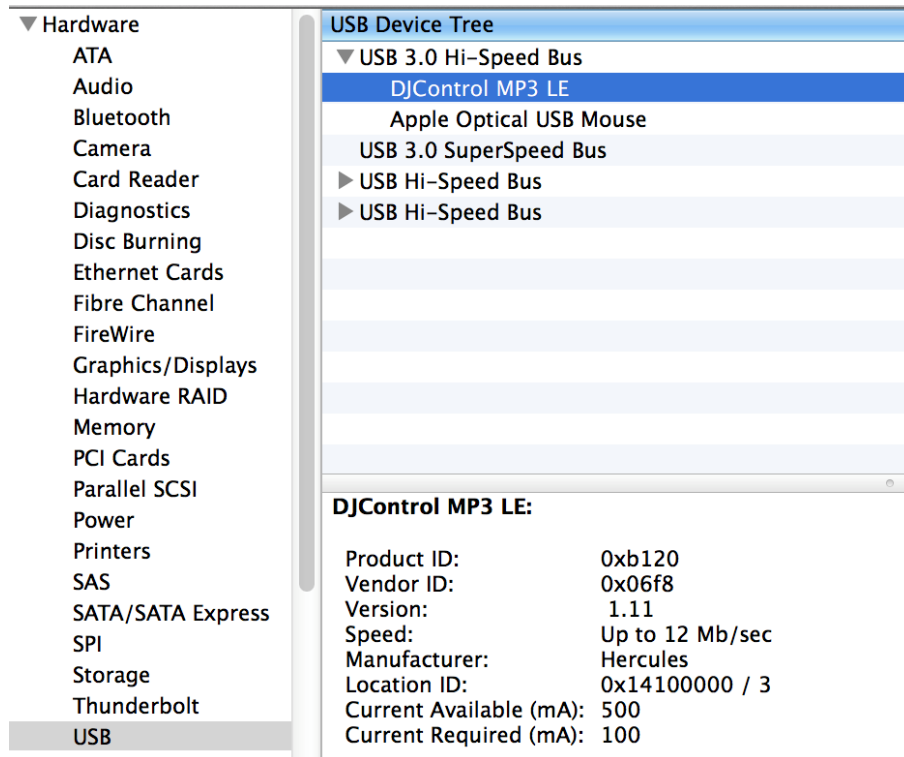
▼Hardware
ATA
Audio
Bluetooth
Camera
Card Reader
Diagnostics
Disc Burning
Ethernet Cards
Fibre Channel
FireWire
Graphics/Displays
Hardware RAID
Memory
PCI Cards
Parallel SCSI
Power
Printers
SAS
SATA/SATA Express
SPI
Storage
Thunderbolt
USB

USB Device Tree
▼USB 3.0 Hi-Speed Bus
DJControl MP3 LE
Apple Optical USB Mouse
USB 3.0 SuperSpeed Bus
▶USB Hi-Speed Bus
▶USB Hi-Speed Bus

DJControl MP3 LE:

| | |
|---|---|
| Product ID: | 0xb120 |
| Vendor ID: | 0x06f8 |
| Version: | 1.11 |
| Speed: | Up to 12 Mb/sec |
| Manufacturer: | Hercules |
| Location ID: | 0x14100000 / 3 |
| Current Available (mA): | 500 |
| Current Required (mA): | 100 |